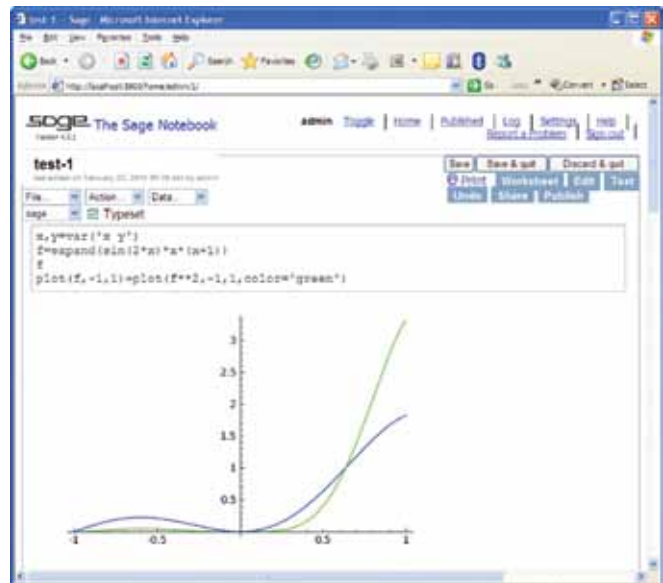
test-1 - Sage - Microsoft Internet Explorer

File Edit View Favorites Tools Help

Back Search Favorites

Address http://localhost:8000/home/admin/1/

Go Links Convert Select

sage The Sage Notebook

admin Toggle | Home | Published | Log | Settings | Help | Report a Problem | Sign out

test-1

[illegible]

Save Save & quit Discard & quit

Print Worksheet Edit Text Undo Share Publish

File... Action... Data...

sage Typeset

x,y=var('x y')
f=expand(sin(2*x)*x*(x+1))
f
plot(f,-1,1)+plot(f**2,-1,1,color='green')

3
2.5
2
1.5
1
0.5
-1 -0.5 0.5 1